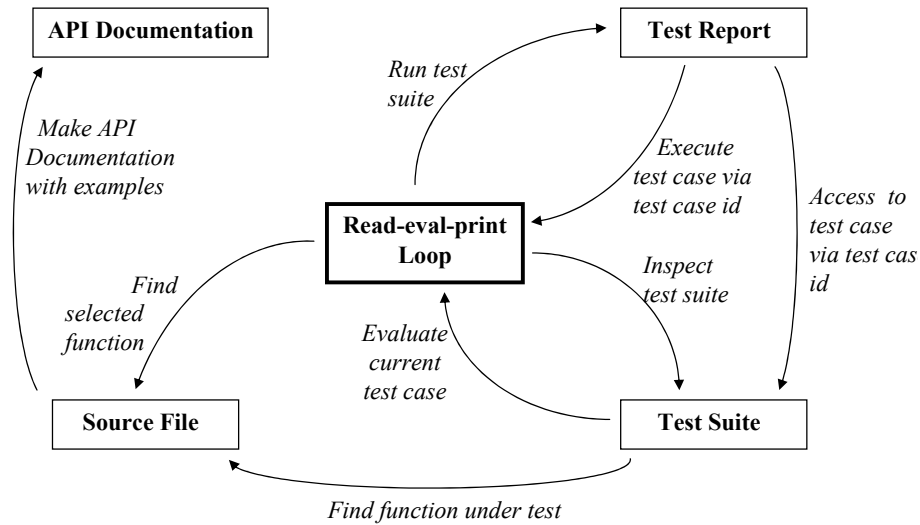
API Documentation

Run test suite

Test Report

Make API Documentation with examples

Execute test case via test case id

Access to test case via test cas id

Read-eval-print Loop

Find selected function

Inspect test suite

Evaluate current test case

Source File

Test Suite

Find function under test